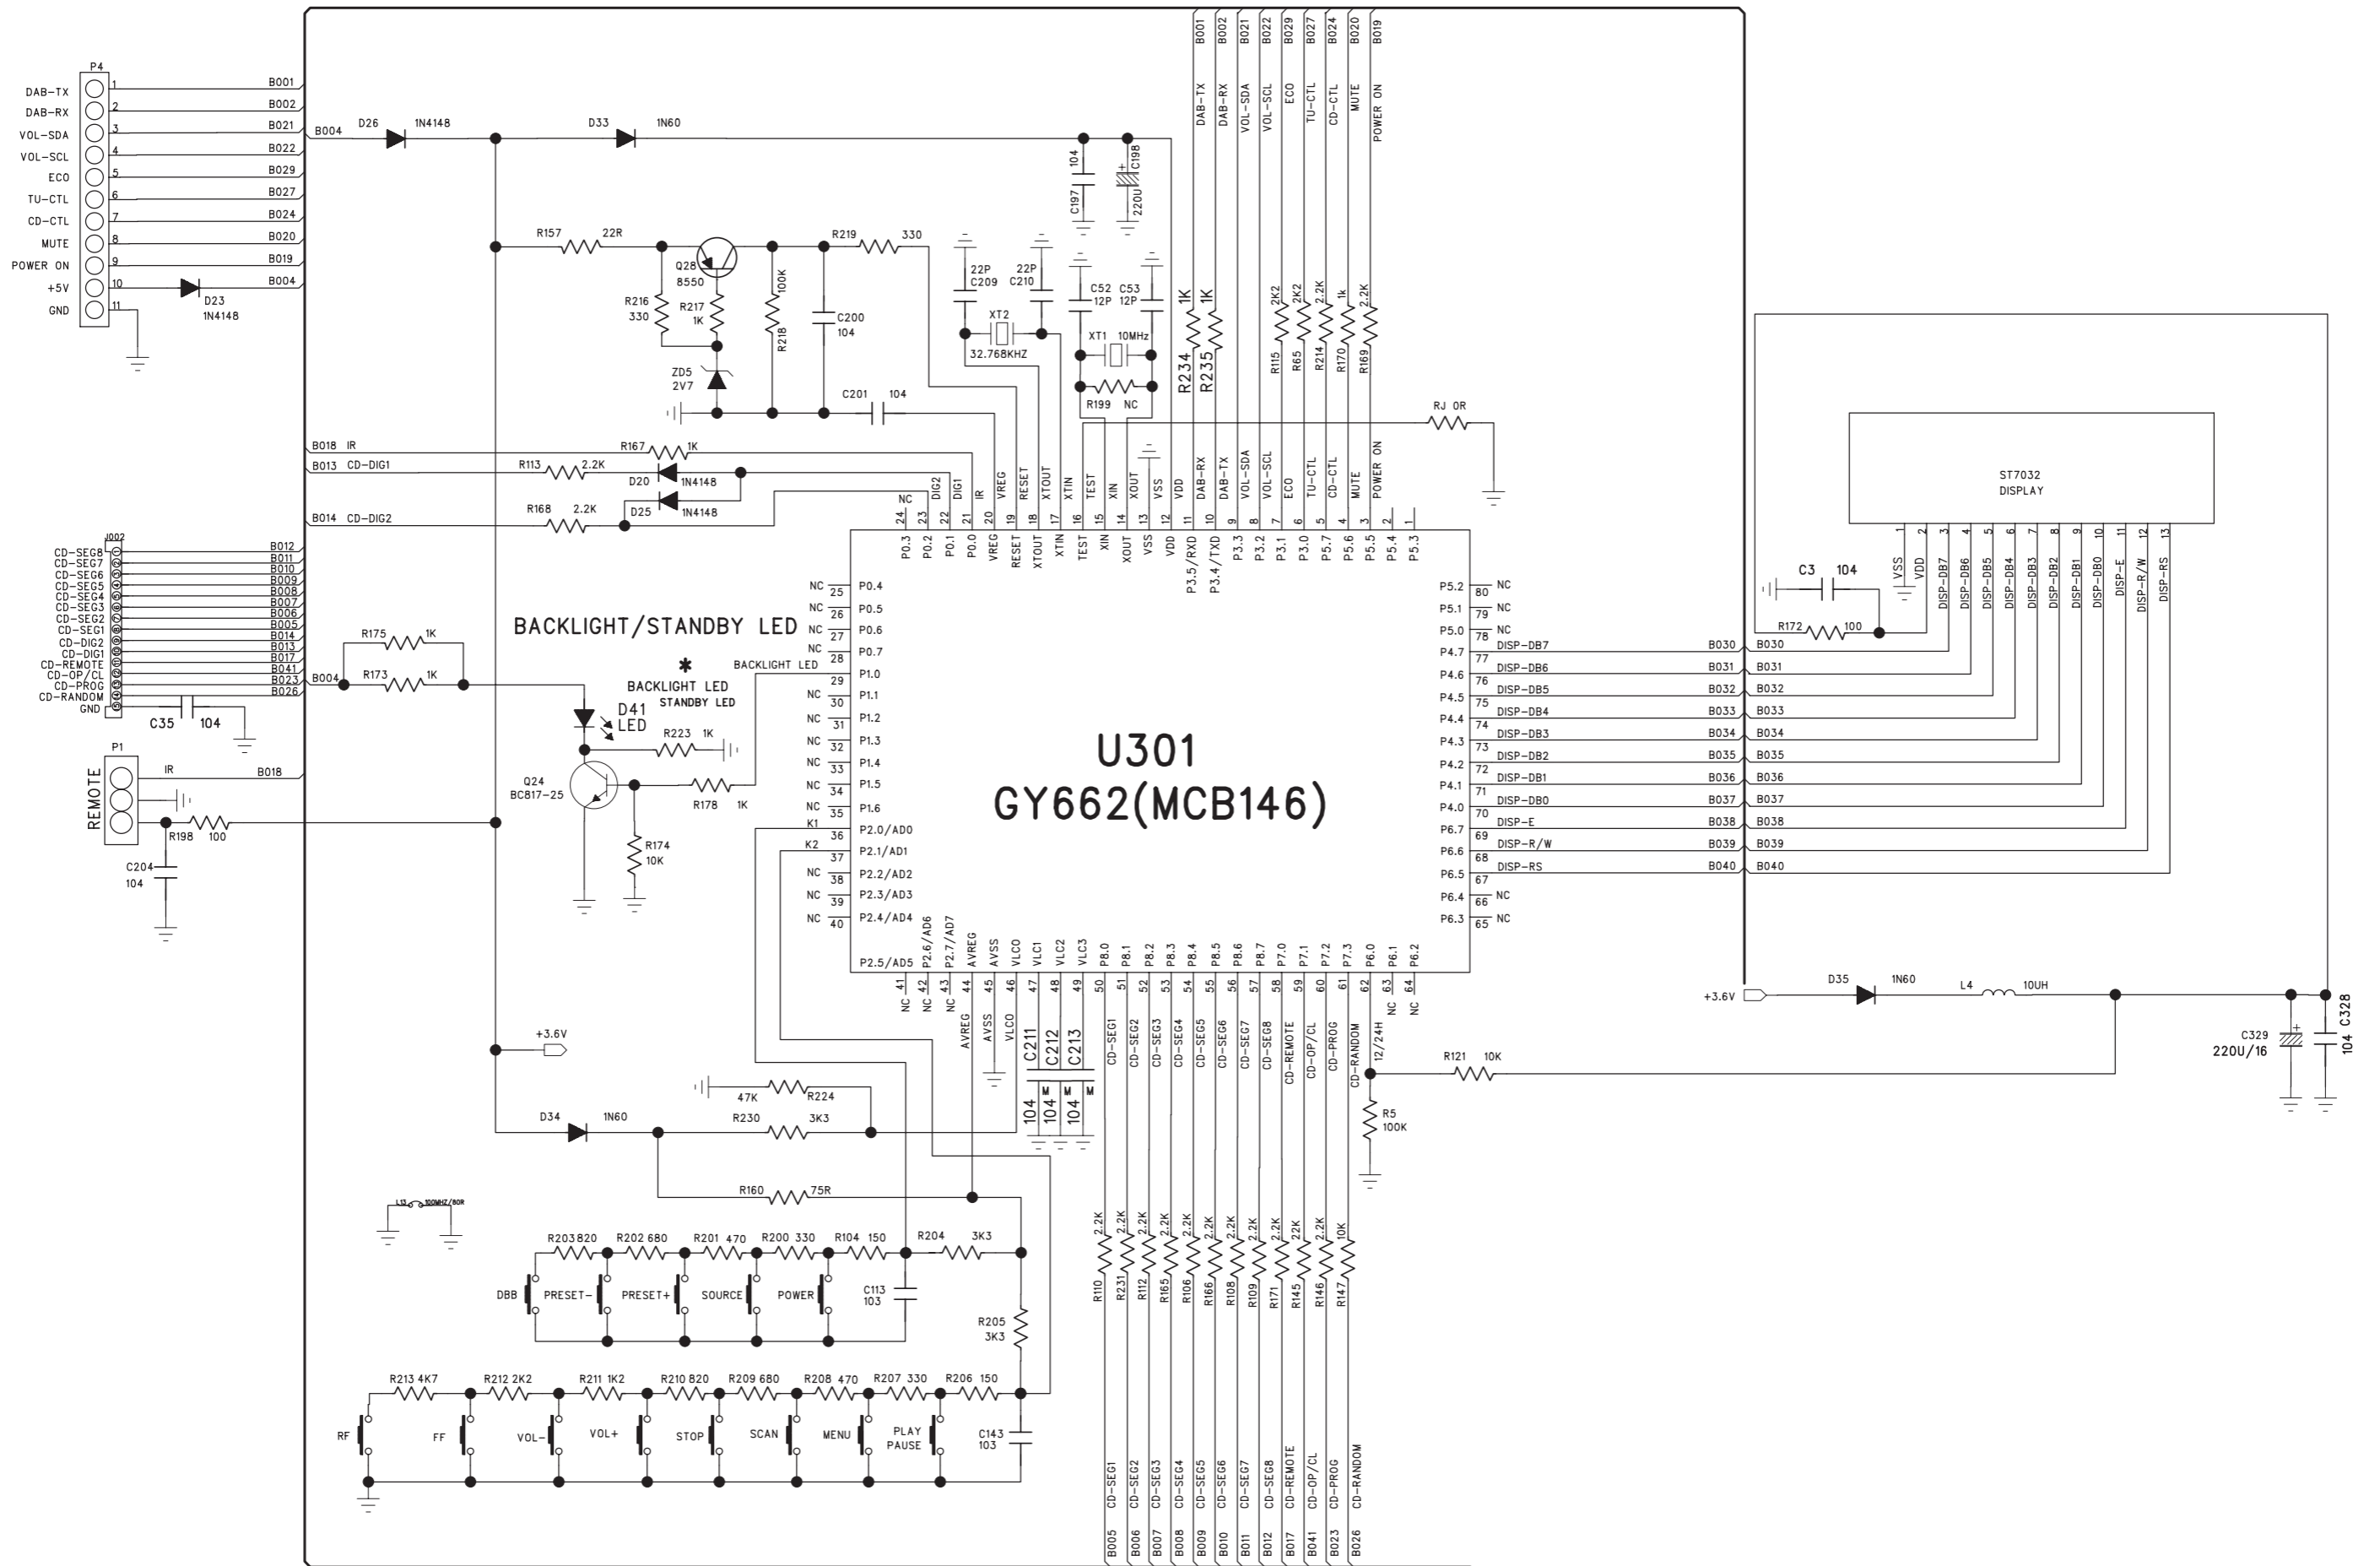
P4
DAB-TX 1 B001
DAB-RX 2 B002
VOL-SDA 3 B021
VOL-SCL 4 B022
ECO 5 B029
TU-CTL 6 B027
CD-CTL 7 B024
MUTE 8 B020
POWER ON 9 B019
+5V 10 B004
GND 11
D23 1N4148

B004 D26 1N4148 D33 1N60
104 C197 C198 220U
B001 B002 B021 B022 B029 B027 B024 B020 B019
DAB-TX DAB-RX VOL-SDA VOL-SCL ECO TU-CTL CD-CTL MUTE POWER ON

R157 22R
Q28 8550
R216 330
R217 1K
100K R218
C200 104
ZD5 2V7
C201 104
R219 330
22P C209 22P C210
XT2 32.768KHZ
C52 12P C53 12P
XT1 10MHz
R199 NC
1K R234 1K R235
2K2 R115 2K2 R65 2.2K R214 1k R170 2.2K R169
RJ 0R

B018 IR
B013 CD-DIG1
R113 2.2K
R167 1K
D20 1N4148
B014 CD-DIG2
R168 2.2K
D25 1N4148
NC

J002
CD-SEG8 B012
CD-SEG7 B011
CD-SEG6 B010
CD-SEG5 B009
CD-SEG4 B008
CD-SEG3 B007
CD-SEG2 B006
CD-SEG1 B005
CD-DIG2 B014
CD-DIG1 B013
CD-REMOTE B017
CD-OP/CL B041
CD-PROG B023
CD-RANDOM B026
GND
C35 104

R175 1K
R173 1K
B004
BACKLIGHT/STANDBY LED
*
BACKLIGHT LED
BACKLIGHT LED
STANDBY LED
D41 LED
R223 1K
Q24 BC817-25
R178 1K
R174 10K

P1
REMOTE
IR B018
R198 100
C204 104

24 P0.3 DIG2
23 P0.2 DIG1
22 P0.1 IR
21 P0.0
20 VREG
19 RESET
18 XTOUT
17 XTIN
16 TEST
15 XIN
14 XOUT
13 VSS
12 VDD
11 P3.5/RXD DAB-RX
10 P3.4/TXD DAB-TX
9 P3.3 VOL-SDA
8 P3.2 VOL-SCL
7 P3.1 ECO
6 P3.0 TU-CTL
5 P5.7 CD-CTL
4 P5.6 MUTE
3 P5.5 POWER ON
2 P5.4
1 P5.3

NC 25 P0.4
NC 26 P0.5
NC 27 P0.6
NC 28 P0.7
29 P1.0
NC 30 P1.1
NC 31 P1.2
NC 32 P1.3
NC 33 P1.4
NC 34 P1.5
NC 35 P1.6
K1 36 P2.0/AD0
K2 37 P2.1/AD1
NC 38 P2.2/AD2
NC 39 P2.3/AD3
NC 40 P2.4/AD4

U301
GY662(MCB146)

P5.2 80 NC
P5.1 79 NC
P5.0 78 NC
P4.7 77 DISP-DB7 B030
P4.6 76 DISP-DB6 B031
P4.5 75 DISP-DB5 B032
P4.4 74 DISP-DB4 B033
P4.3 73 DISP-DB3 B034
P4.2 72 DISP-DB2 B035
P4.1 71 DISP-DB1 B036
P4.0 70 DISP-DB0 B037
P6.7 69 DISP-E B038
P6.6 68 DISP-R/W B039
P6.5 67 DISP-RS B040
P6.4 66 NC
P6.3 65 NC

P2.5/AD5 P2.6/AD6 P2.7/AD7 AVREG AVSS VLC0 VLC1 VLC2 VLC3 P8.0 P8.1 P8.2 P8.3 P8.4 P8.5 P8.6 P8.7 P7.0 P7.1 P7.2 P7.3 P6.0 P6.1 P6.2
NC 41 NC 42 NC 43 44 AVREG 45 AVSS 46 VLC0 47 48 49 50 CD-SEG1 51 CD-SEG2 52 CD-SEG3 53 CD-SEG4 54 CD-SEG5 55 CD-SEG6 56 CD-SEG7 57 CD-SEG8 58 CD-REMOTE 59 CD-OP/CL 60 CD-PROG 61 CD-RANDOM 62 12/24H 63 NC 64 NC
C211 C212 C213 104 104 104

ST7032 DISPLAY
VSS VDD DISP-DB7 DISP-DB6 DISP-DB5 DISP-DB4 DISP-DB3 DISP-DB2 DISP-DB1 DISP-DB0 DISP-E DISP-R/W DISP-RS
C3 104
R172 100
B030 B031 B032 B033 B034 B035 B036 B037 B038 B039 B040

+3.6V D35 1N60 L4 10UH
C329 220U/16 104 C328
R121 10K
R5 100K

+3.6V
R224 47K
D34 1N60
R230 3K3
R160 75R
L13 100MHZ/80R

R203 820 R202 680 R201 470 R200 330 R104 150 R204 3K3
DBB PRESET- PRESET+ SOURCE POWER
C113 103
R205 3K3
R213 4K7 R212 2K2 R211 1K2 R210 820 R209 680 R208 470 R207 330 R206 150
RF FF VOL- VOL+ STOP SCAN MENU PLAY PAUSE
C143 103

2.2K R110 2.2K R231 2.2K R112 2.2K R165 2.2K R106 2.2K R166 2.2K R108 2.2K R109 2.2K R171 22K R145 2.2K R146 10K R147
CD-SEG1 CD-SEG2 CD-SEG3 CD-SEG4 CD-SEG5 CD-SEG6 CD-SEG7 CD-SEG8 CD-REMOTE CD-OP/CL CD-PROG CD-RANDOM
B005 B006 B007 B008 B009 B010 B011 B012 B017 B041 B023 B026